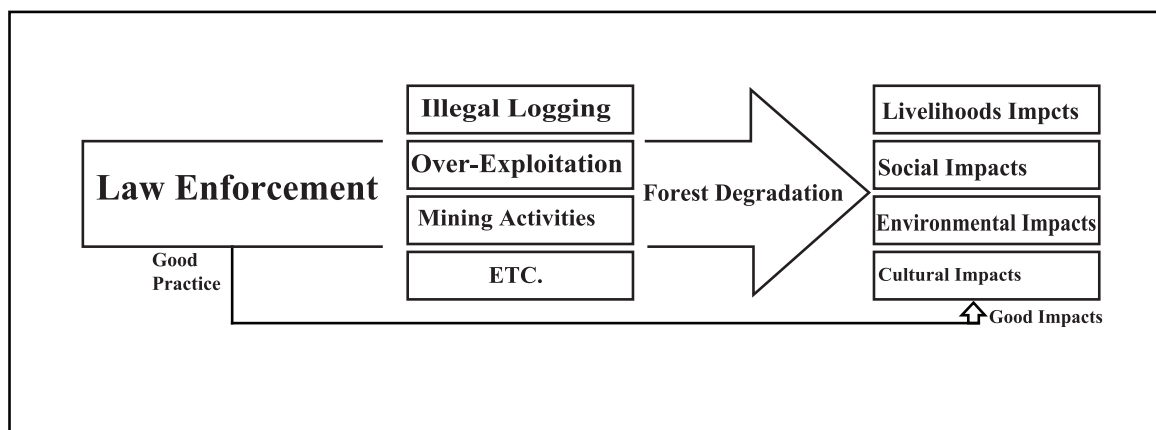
Law Enforcement

Illegal Logging

Over-Exploitation

Mining Activities

ETC.

Forest Degradation

Livelihoods Impcts

Social Impacts

Environmental Impacts

Cultural Impacts

Good Practice

Good Impacts